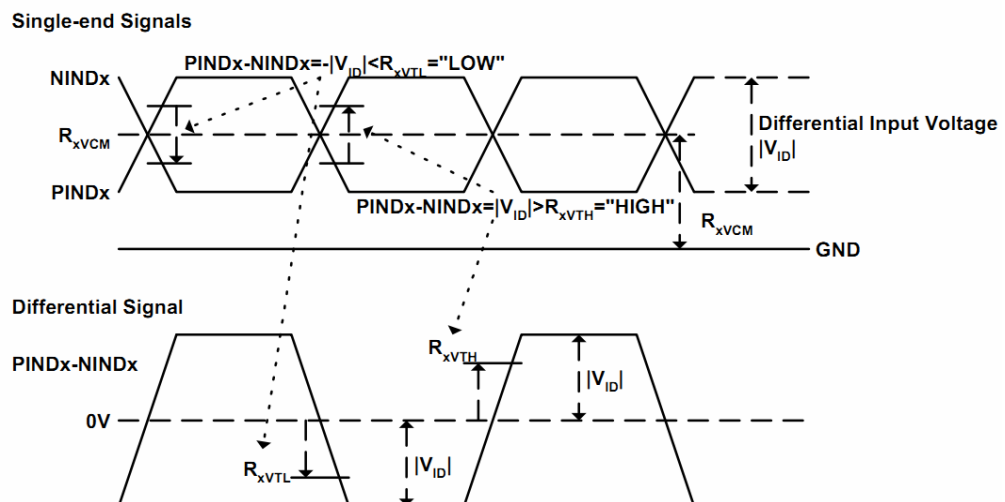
Single-end Signals

PINDx-NINDx=-|$V_{ID}$|<$R_{xVTL}$="LOW"

NINDx

$R_{xVCM}$

PINDx

Differential Input Voltage |$V_{ID}$|

PINDx-NINDx=|$V_{ID}$|>$R_{xVTH}$="HIGH"

$R_{xVCM}$

GND

Differential Signal

PINDx-NINDx

$R_{xVTH}$

|$V_{ID}$|

0V

$R_{xVTL}$

|$V_{ID}$|